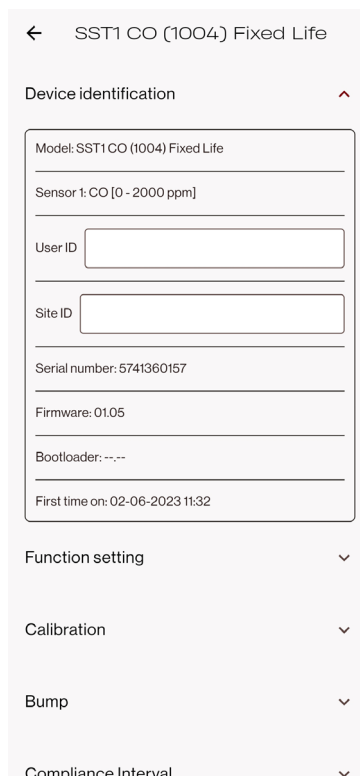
← SST1 CO (1004) Fixed Life

Device identification

Model: SST1 CO (1004) Fixed Life

Sensor 1: CO [0 - 2000 ppm]

User ID

Site ID

Serial number: 5741360157

Firmware: 01.05

Bootloader: --.--

First time on: 02-06-2023 11:32

Function setting

Calibration

Bump

Compliance Interval